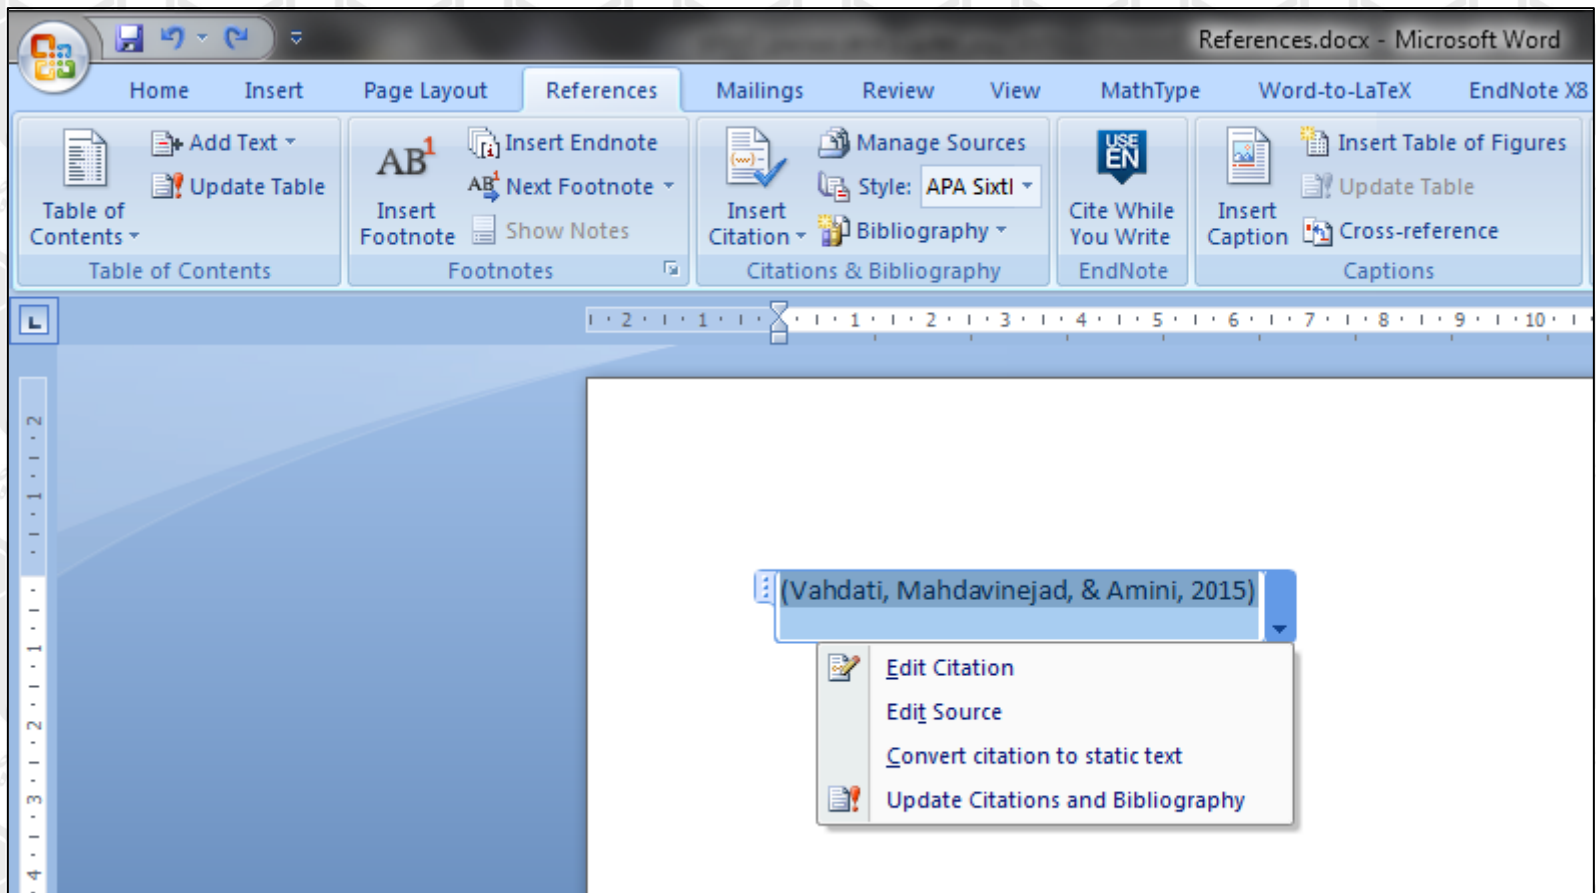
References.docx - Microsoft Word

Home Insert Page Layout References Mailings Review View MathType Word-to-LaTeX EndNote X8

Table of Contents
Add Text
Update Table
Table of Contents

AB$^1$
Insert Footnote
Insert Endnote
Next Footnote
Show Notes
Footnotes

Insert Citation
Manage Sources
Style: APA Sixtl
Bibliography
Citations & Bibliography

USE EN
Cite While You Write
EndNote

Insert Caption
Insert Table of Figures
Update Table
Cross-reference
Captions

2 1 1 2 3 4 5 6 7 8 9 10

2 1 1 2 3 4

(Vahdati, Mahdavinejad, & Amini, 2015)

Edit Citation
Edit Source
Convert citation to static text
Update Citations and Bibliography